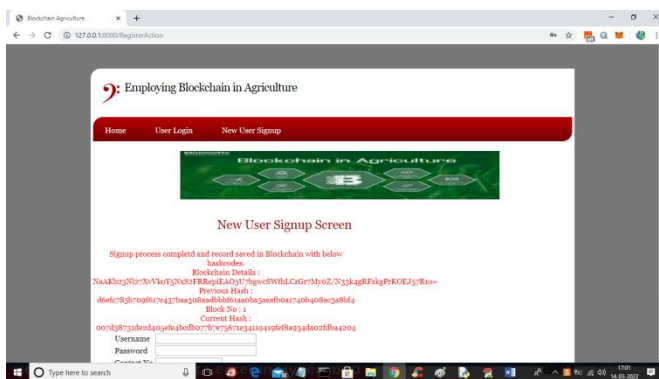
Blockchain Agriculture
127.0.0.1:8000/RegisterAction

Employing Blockchain in Agriculture

Home
User Login
New User Signup

Blockchain in Agriculture

New User Signup Screen

Signup process completd and record saved in Blockchain with below hashcodes.
Blockchain Details :
NaAKb23Nl27NvVkoY5NxS2FRRepiEAO5U7/hgwcSWfhLC2Gr7My0Z/N33k4gRFzkgPrKOEJ57R10=
Previous Hash :
d6efe785b709f617e437baa308aadbbbf61aa0ba5aeafb041740b408ac3a8bf4
Block No : 1
Current Hash :
007d3873de2d405efe4bedb077b7e7567e34119419fef8a934da02fdba4204
Username
Password
Contact No

Type here to search
17:01
14-01-2022